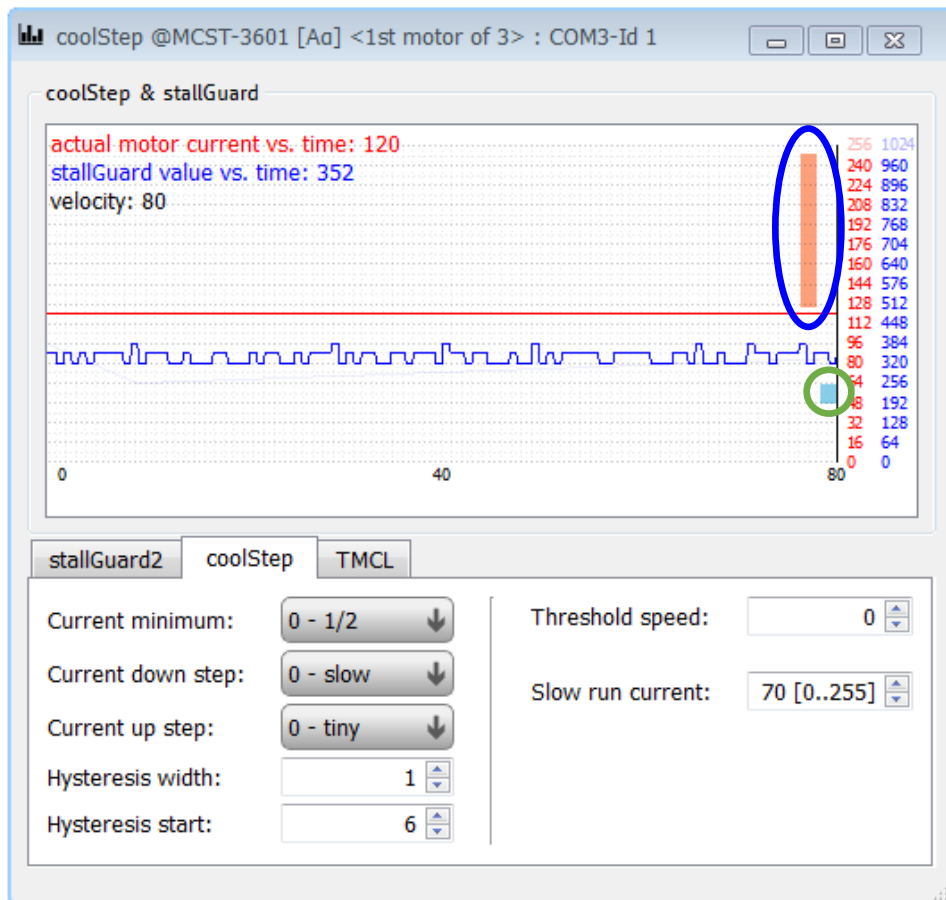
coolStep @MCST-3601 [Aα] <1st motor of 3> : COM3-Id 1

coolStep & stallGuard

actual motor current vs. time: 120
stallGuard value vs. time: 352
velocity: 80

| 256 | 1024 |
|---|---|
| 240 | 960 |
| 224 | 896 |
| 208 | 832 |
| 192 | 768 |
| 176 | 704 |
| 160 | 640 |
| 144 | 576 |
| 128 | 512 |
| 112 | 448 |
| 96 | 384 |
| 80 | 320 |
| 64 | 256 |
| 48 | 192 |
| 32 | 128 |
| 16 | 64 |
| 0 | 0 |

0
40
80

stallGuard2
coolStep
TMCL

Current minimum: 0 - 1/2
Current down step: 0 - slow
Current up step: 0 - tiny
Hysteresis width: 1
Hysteresis start: 6

Threshold speed: 0
Slow run current: 70 [0..255]